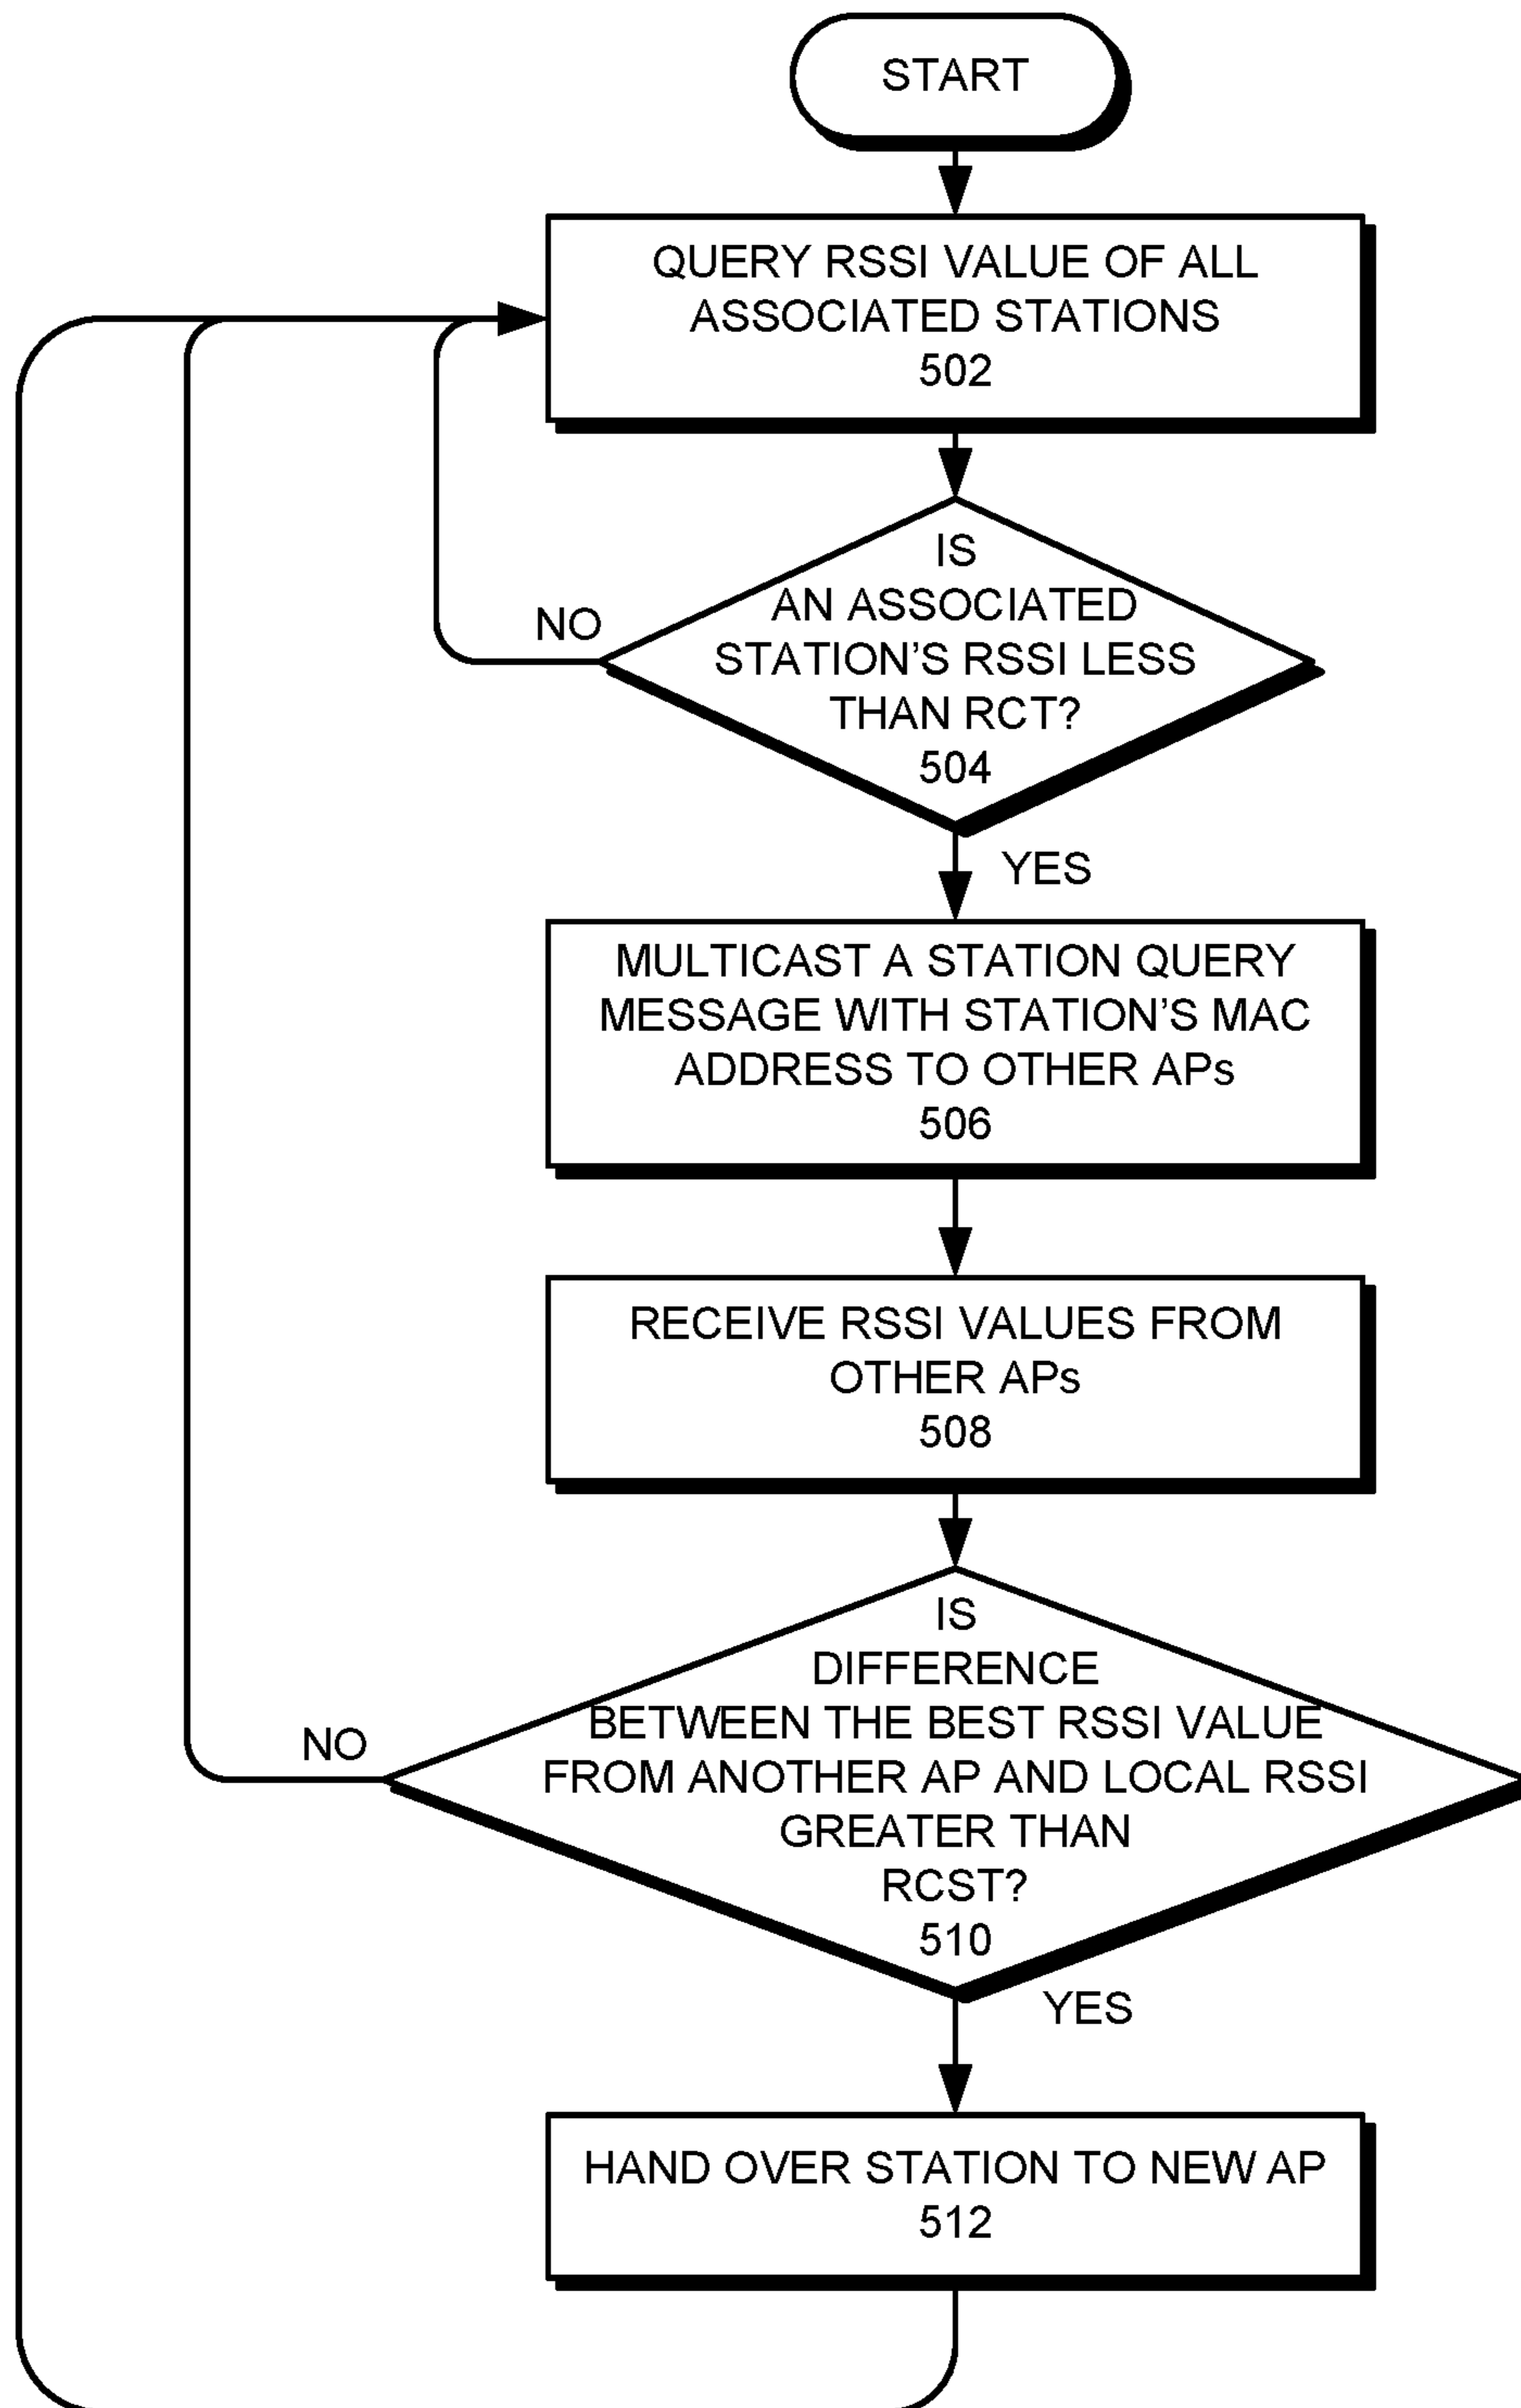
START

QUERY RSSI VALUE OF ALL ASSOCIATED STATIONS
502

IS
AN ASSOCIATED STATION'S RSSI LESS THAN RCT?
504

NO

YES

MULTICAST A STATION QUERY MESSAGE WITH STATION'S MAC ADDRESS TO OTHER APs
506

RECEIVE RSSI VALUES FROM OTHER APs
508

IS
DIFFERENCE
BETWEEN THE BEST RSSI VALUE FROM ANOTHER AP AND LOCAL RSSI GREATER THAN
RCST?
510

NO

YES

HAND OVER STATION TO NEW AP
512